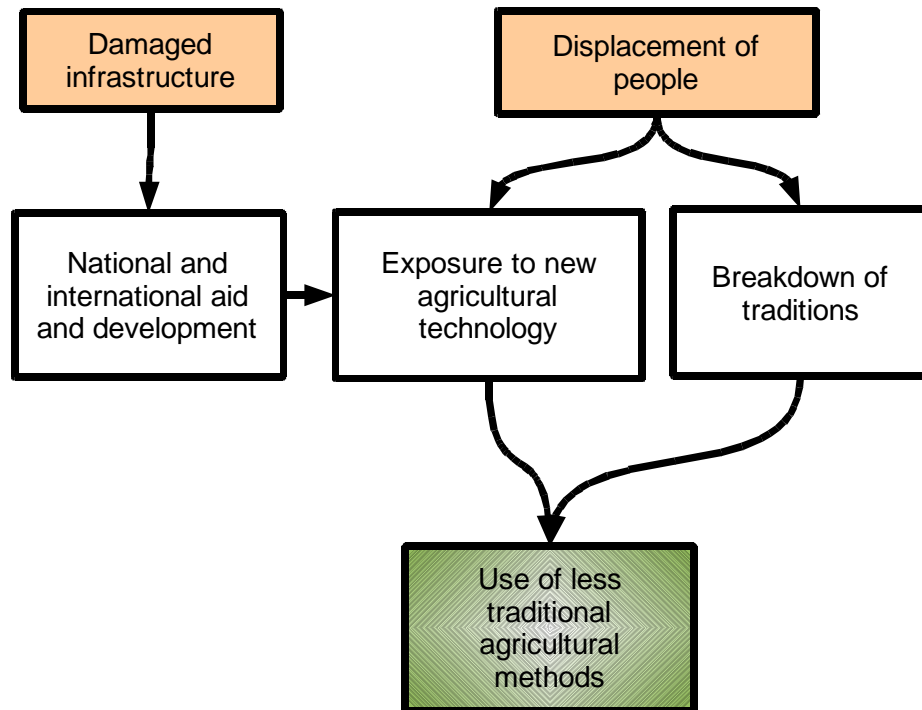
Damaged infrastructure

Displacement of people

National and international aid and development

Exposure to new agricultural technology

Breakdown of traditions

Use of less traditional agricultural methods